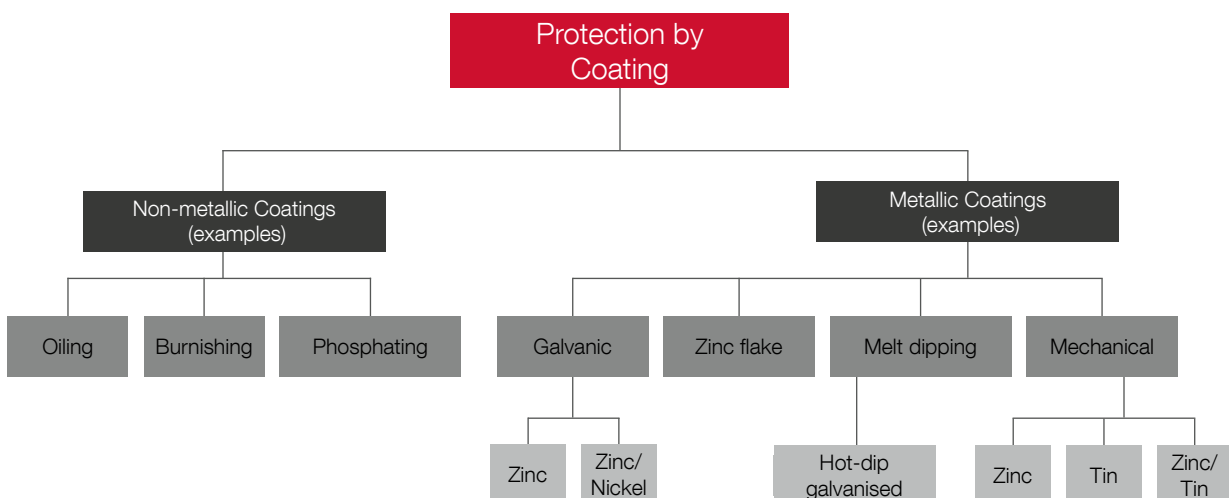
Protection by Coating

Non-metallic Coatings (examples)

Oiling

Burnishing

Phosphating

Metallic Coatings (examples)

Galvanic

Zinc

Zinc/ Nickel

Zinc flake

Melt dipping

Hot-dip galvanised

Mechanical

Zinc

Tin

Zinc/ Tin